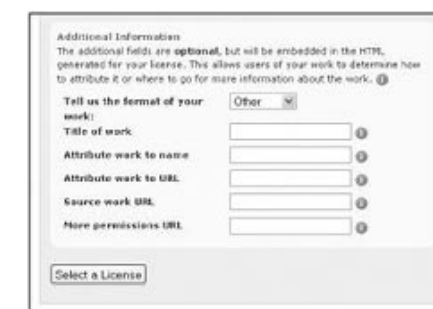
Additional Information
The additional fields are **optional**, but will be embedded in the HTML generated for your license. This allows users of your work to determine how to attribute it or where to go for more information about the work.

Tell us the format of your work: Other

Title of work

Attribute work to name

Attribute work to URL

Source work URL

More permissions URL

Select a License